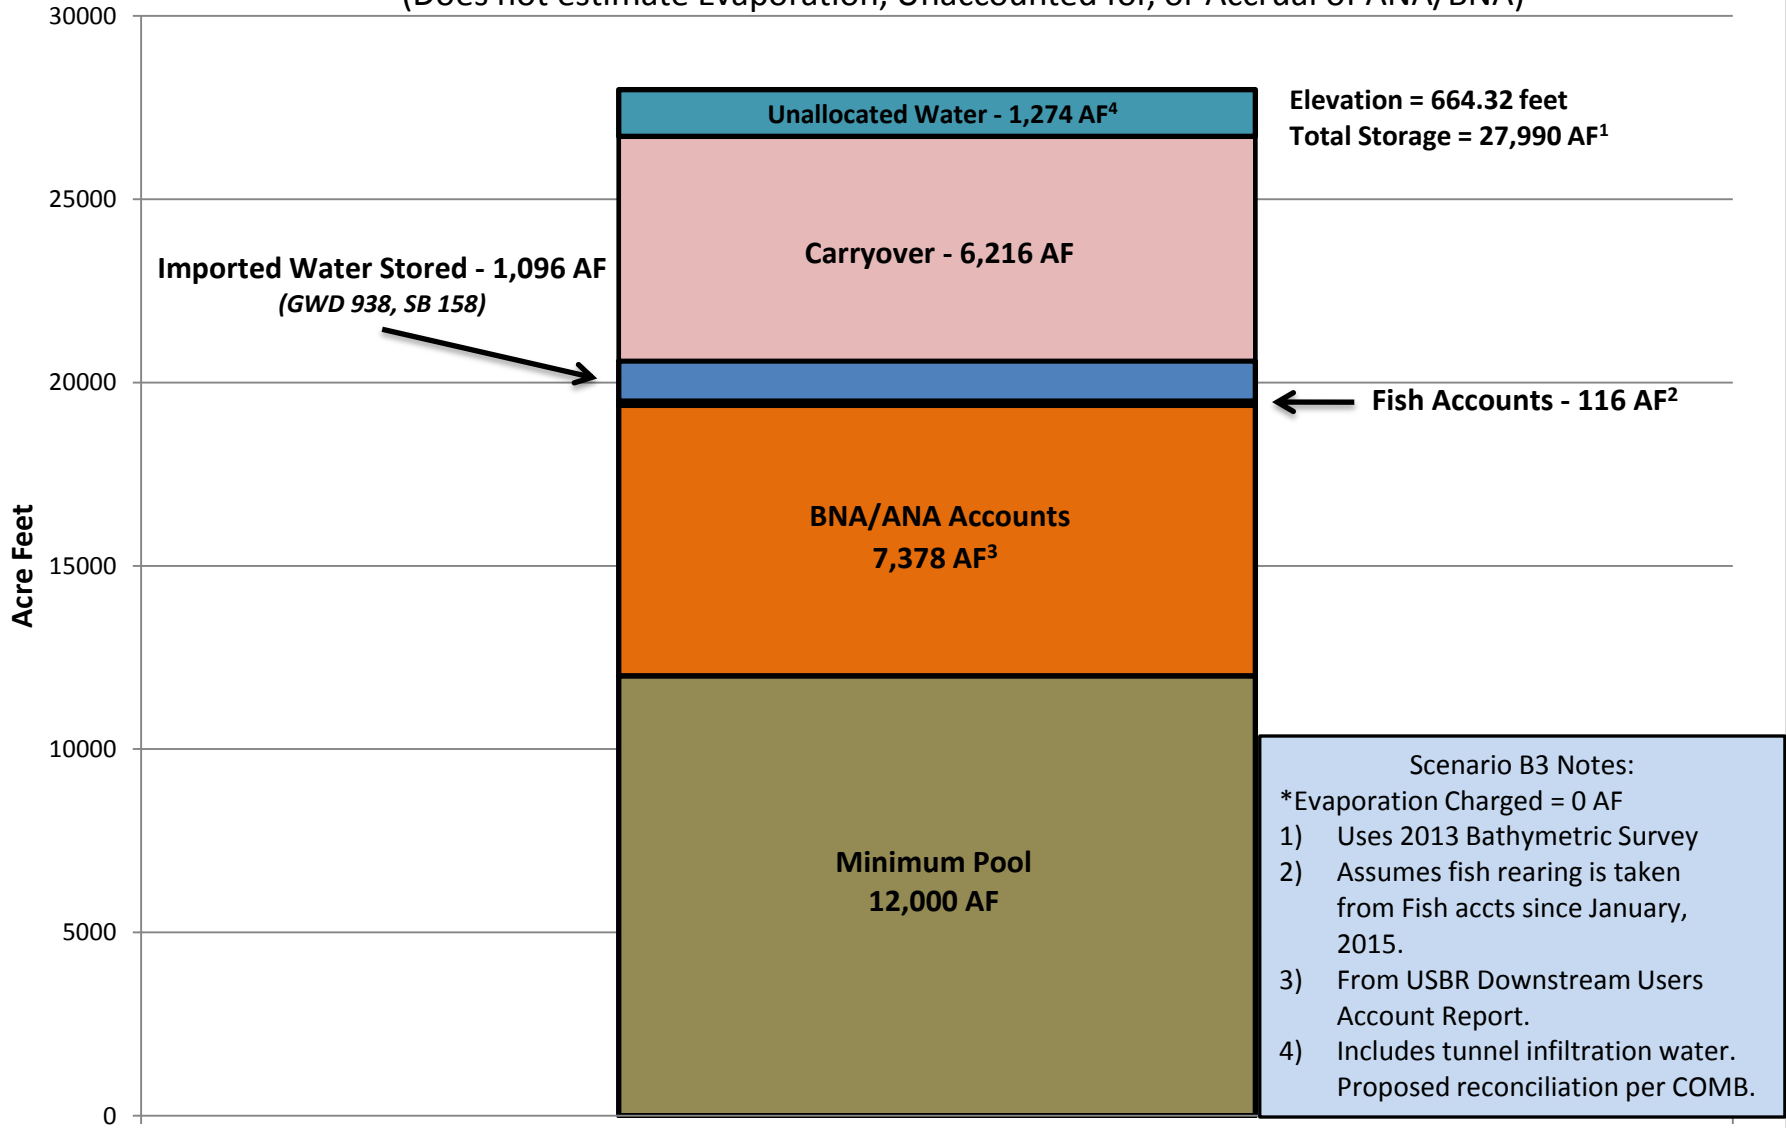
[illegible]

30000

25000

20000

15000

10000

5000

0

Acre Feet

Unallocated Water - 1,274 AF$^4$

Elevation = 664.32 feet
Total Storage = 27,990 AF$^1$

Carryover - 6,216 AF

Imported Water Stored - 1,096 AF
(GWD 938, SB 158)

Fish Accounts - 116 AF$^2$

BNA/ANA Accounts
7,378 AF$^3$

Minimum Pool
12,000 AF

Scenario B3 Notes:
*Evaporation Charged = 0 AF
1) Uses 2013 Bathymetric Survey
2) Assumes fish rearing is taken from Fish accts since January, 2015.
3) From USBR Downstream Users Account Report.
4) Includes tunnel infiltration water. Proposed reconciliation per COMB.